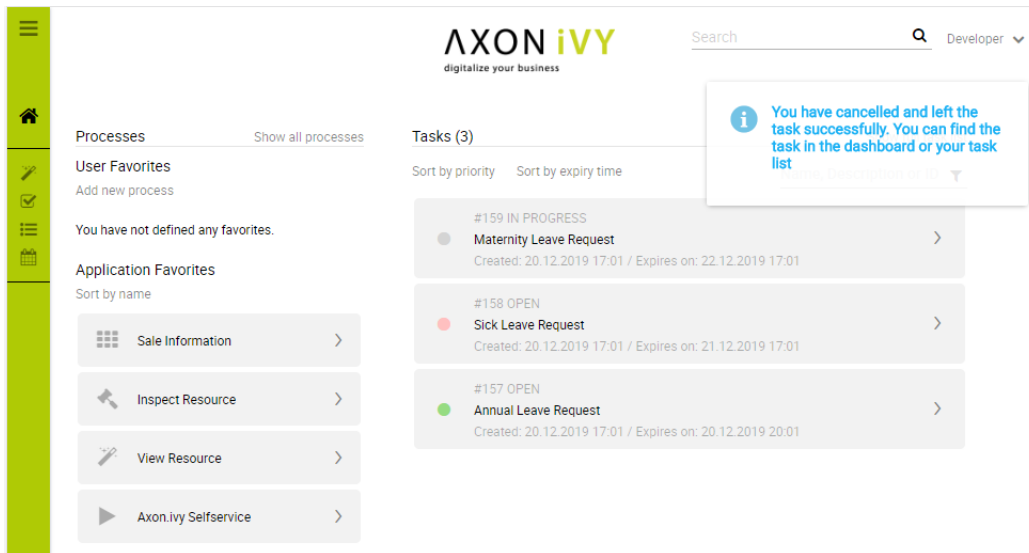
ΛXON iVY
digitalize your business

Search

Developer

You have cancelled and left the task successfully. You can find the task in the dashboard or your task list

Processes
Show all processes

User Favorites
Add new process

You have not defined any favorites.

Application Favorites
Sort by name

Sale Information

Inspect Resource

View Resource

Axon.ivy Selfservice

Tasks (3)

Sort by priority
Sort by expiry time

#159 IN PROGRESS
Maternity Leave Request
Created: 20.12.2019 17:01 / Expires on: 22.12.2019 17:01

#158 OPEN
Sick Leave Request
Created: 20.12.2019 17:01 / Expires on: 21.12.2019 17:01

#157 OPEN
Annual Leave Request
Created: 20.12.2019 17:01 / Expires on: 20.12.2019 20:01